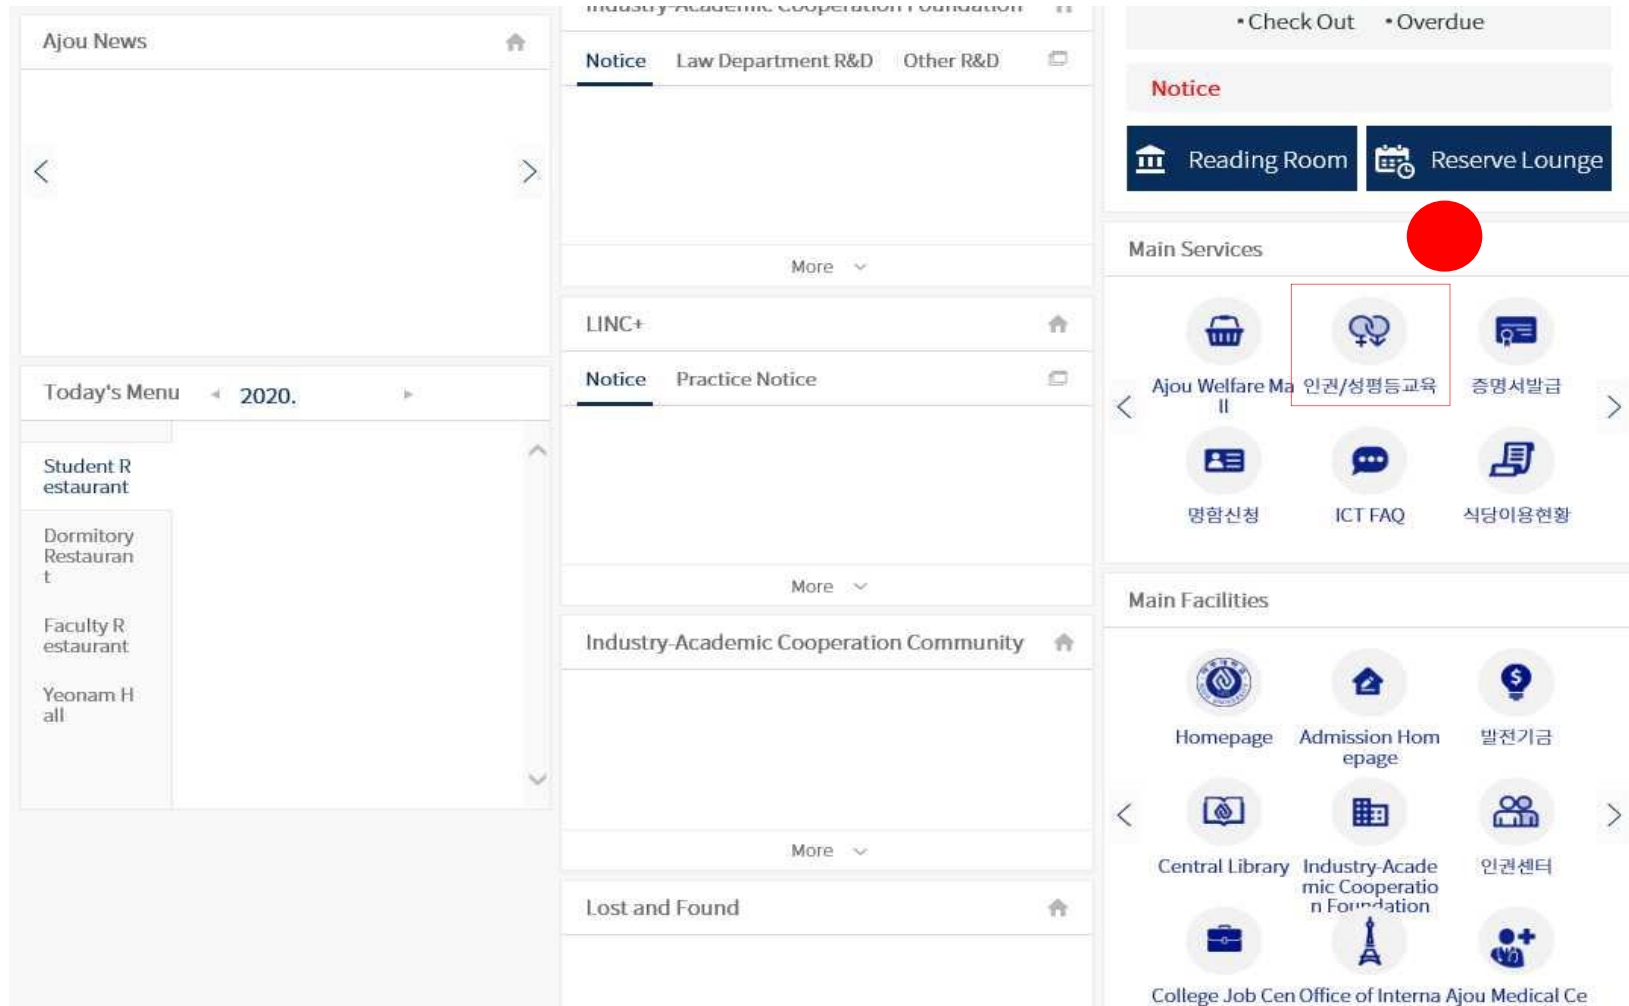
Ajou News

Today's Menu 2020.

Student Restaurant

Dormitory Restaurant

Faculty Restaurant

Yeonam Hall

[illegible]

Notice Law Department R&D Other R&D

More

LINC+

Notice Practice Notice

More

Industry-Academic Cooperation Community

More

Lost and Found

•Check Out •Overdue

Notice

Reading Room

Reserve Lounge

Main Services

Ajou Welfare Mall

인권/성평등교육

증명서발급

명함신청

ICT FAQ

식당이용현황

Main Facilities

Homepage

Admission Homepage

발전기금

Central Library

Industry-Academic Cooperation Fo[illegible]dation

인권센터

College Job Cen

Office of Interna

Ajou Medical Ce